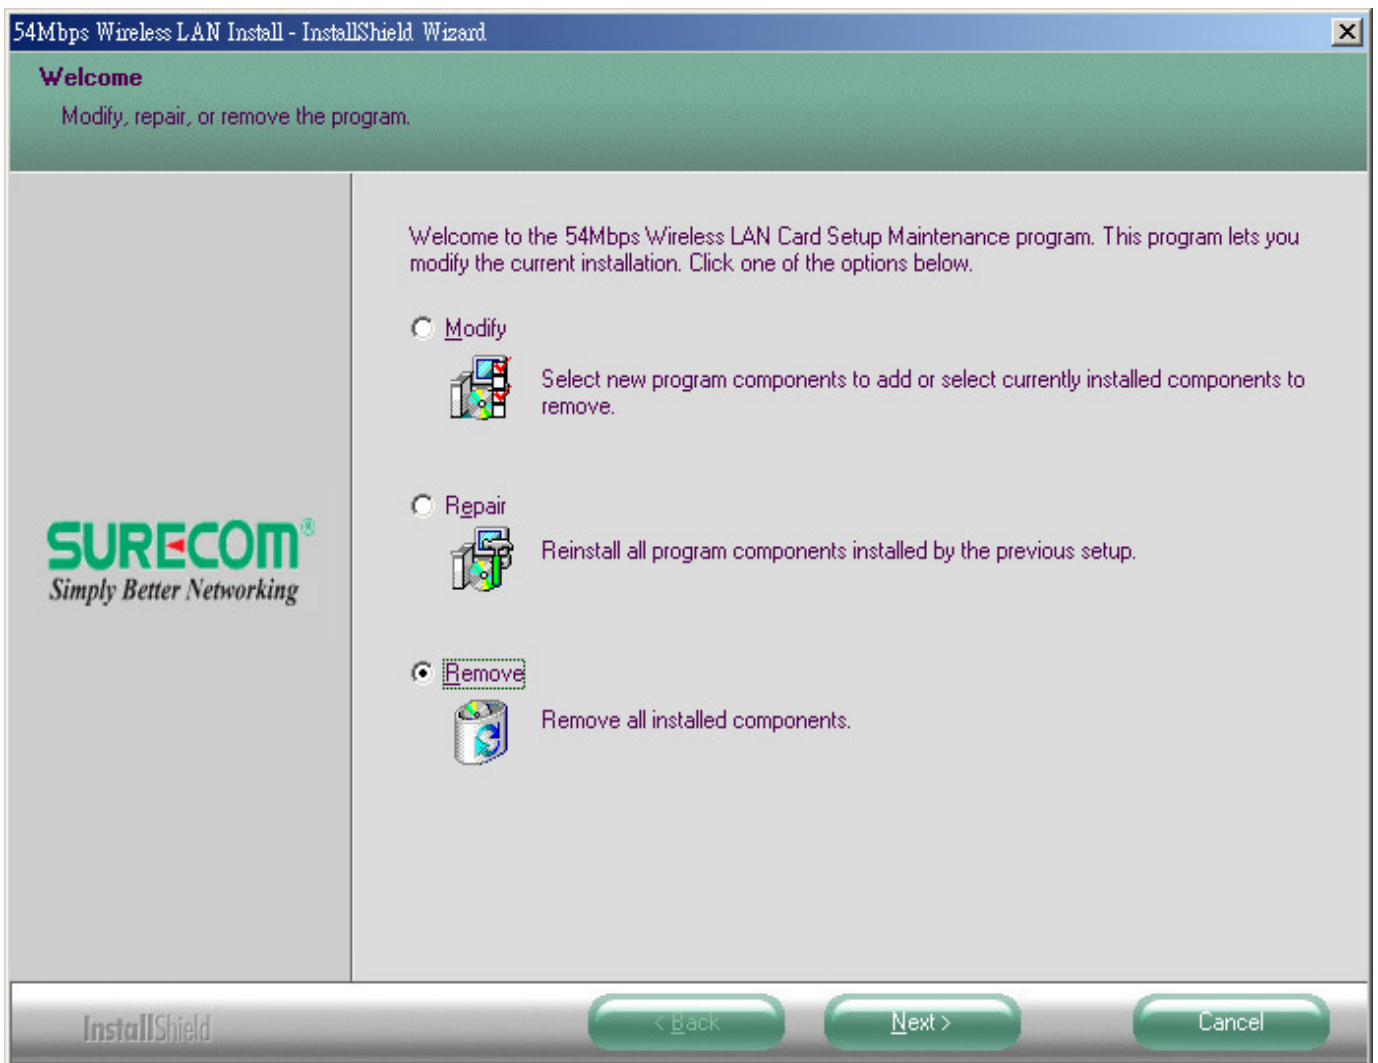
54Mbps Wireless LAN Install - InstallShield Wizard

Welcome

Modify, repair, or remove the program.

SURECOM®
Simply Better Networking

Welcome to the 54Mbps Wireless LAN Card Setup Maintenance program. This program lets you modify the current installation. Click one of the options below.

Modify

Select new program components to add or select currently installed components to remove.

Repair

Reinstall all program components installed by the previous setup.

Remove

Remove all installed components.

InstallShield

< Back

Next >

Cancel